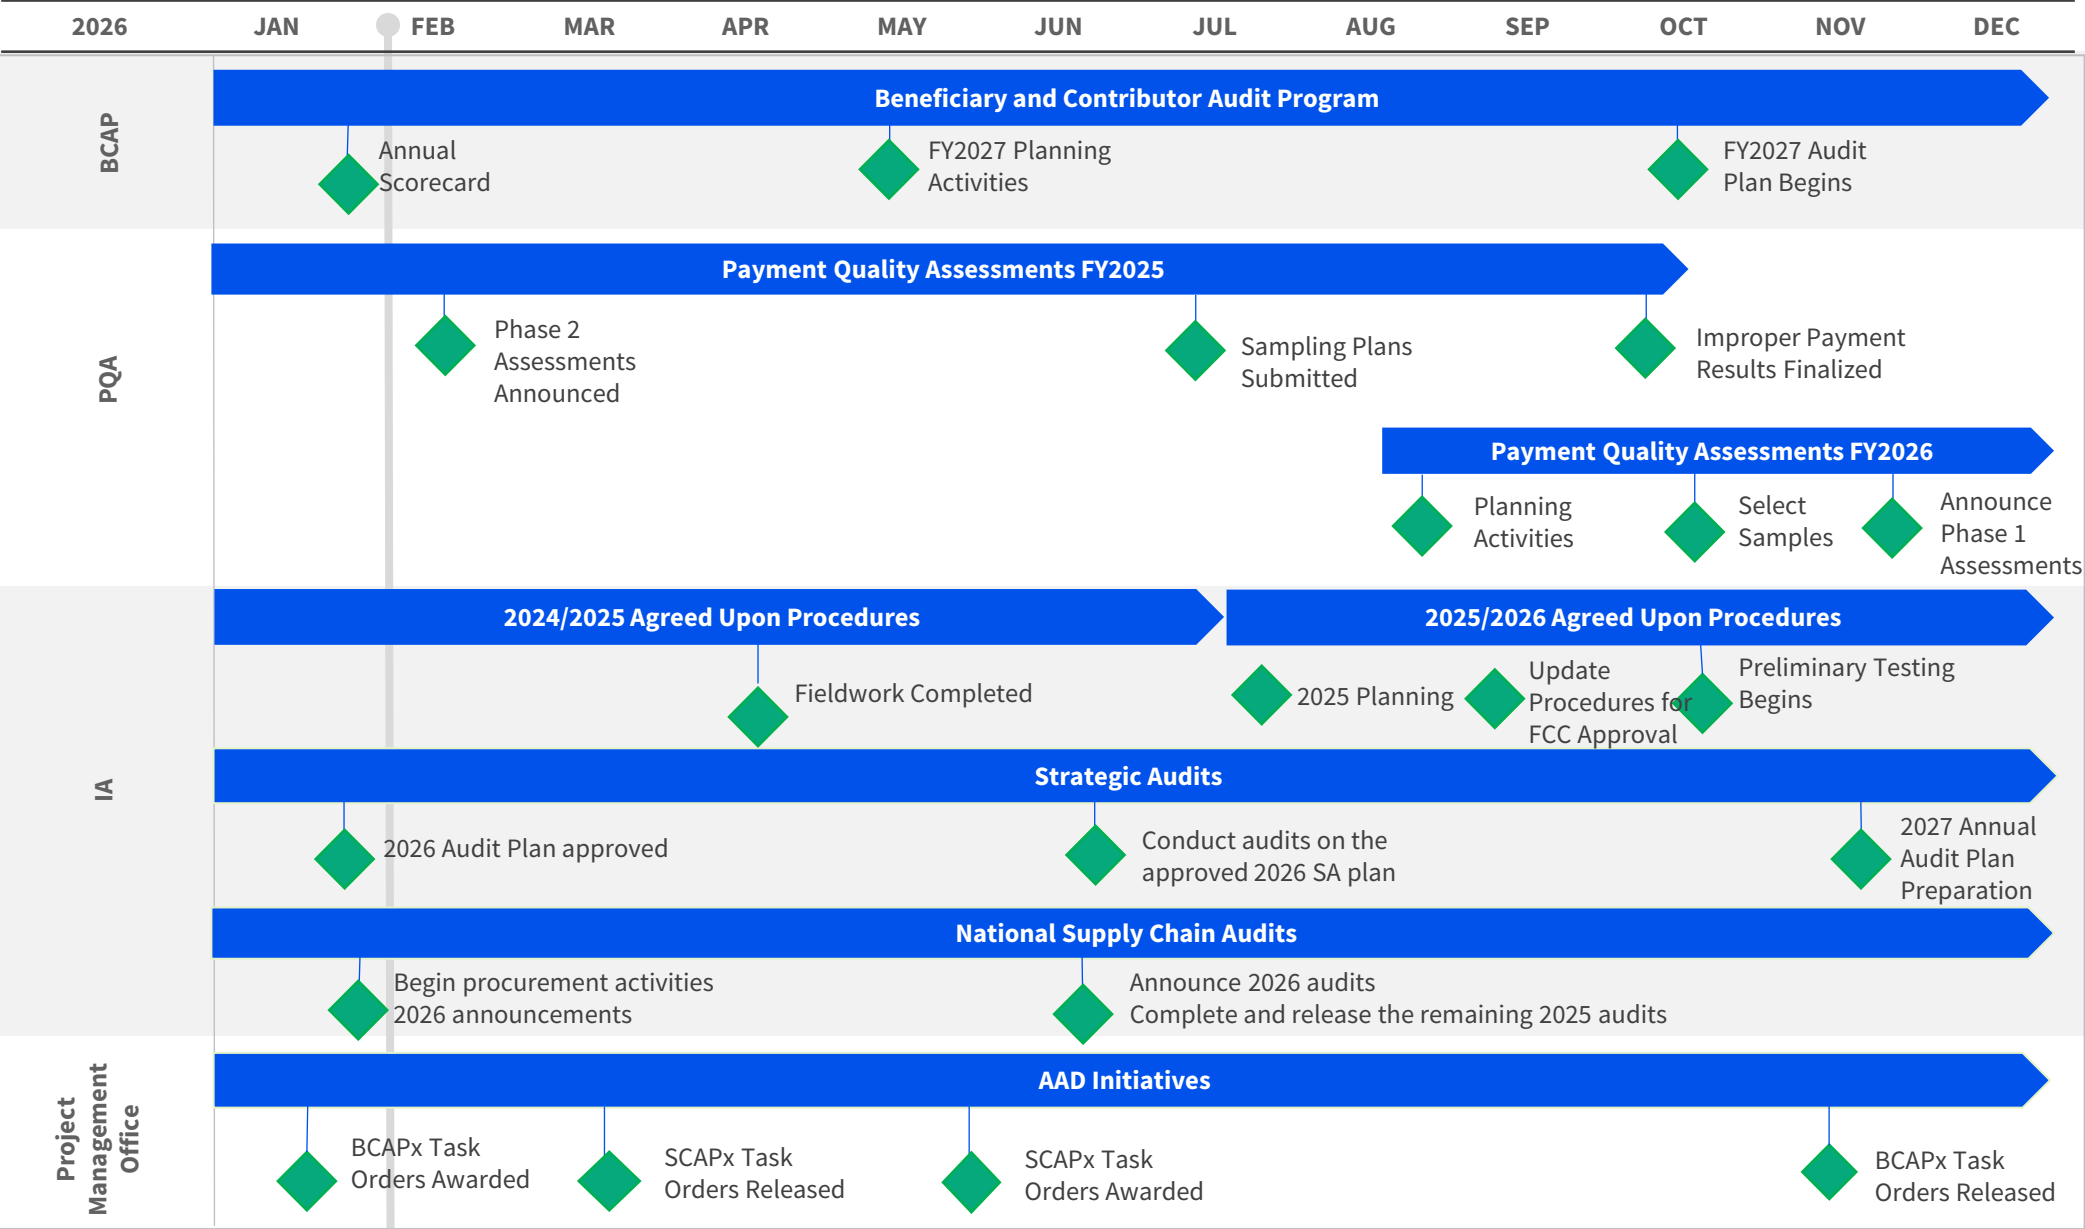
2026 JAN FEB MAR APR MAY JUN JUL AUG SEP OCT NOV DEC

BCAP

Beneficiary and Contributor Audit Program

Annual Scorecard

FY2027 Planning Activities

FY2027 Audit Plan Begins

PQA

Payment Quality Assessments FY2025

Phase 2 Assessments Announced

Sampling Plans Submitted

Improper Payment Results Finalized

Payment Quality Assessments FY2026

Planning Activities

Select Samples

Announce Phase 1 Assessments

IA

2024/2025 Agreed Upon Procedures

Fieldwork Completed

2025/2026 Agreed Upon Procedures

2025 Planning

Update Procedures for FCC Approval

Preliminary Testing Begins

Strategic Audits

2026 Audit Plan approved

Conduct audits on the approved 2026 SA plan

2027 Annual Audit Plan Preparation

National Supply Chain Audits

Begin procurement activities
2026 announcements

Announce 2026 audits
Complete and release the remaining 2025 audits

Project Management Office

AAD Initiatives

BCAPx Task Orders Awarded

SCAPx Task Orders Released

SCAPx Task Orders Awarded

BCAPx Task Orders Released